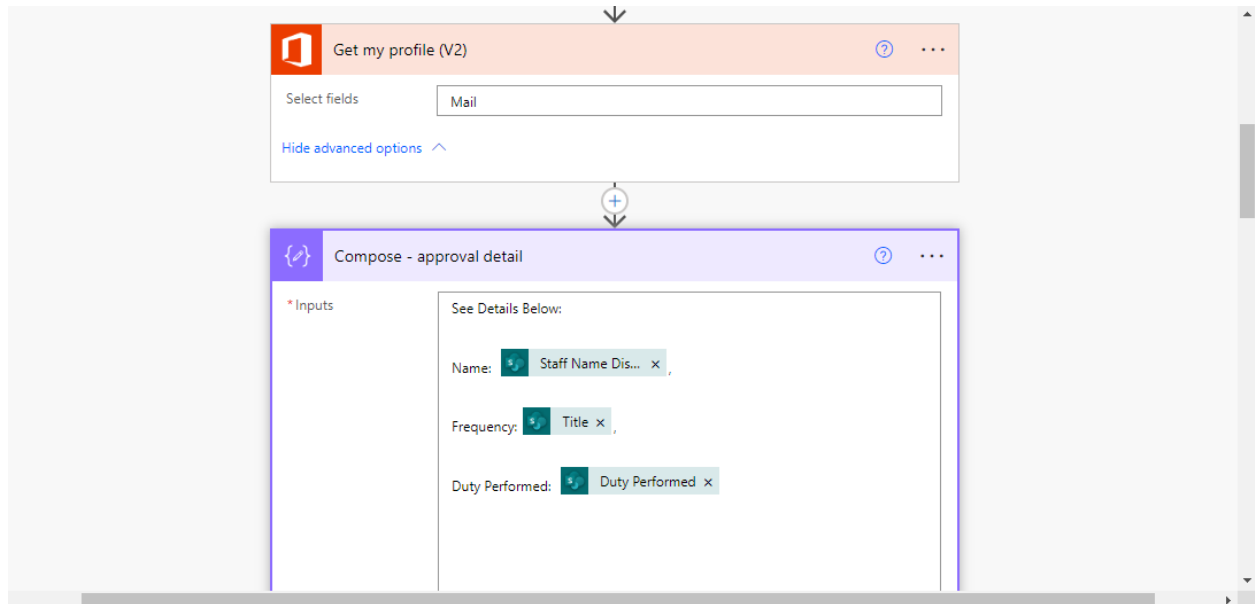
Get my profile (V2)

Select fields
Mail

Hide advanced options

Compose - approval detail

* Inputs

See Details Below:

Name: Staff Name Dis... ×,

Frequency: Title ×,

Duty Performed: Duty Performed ×